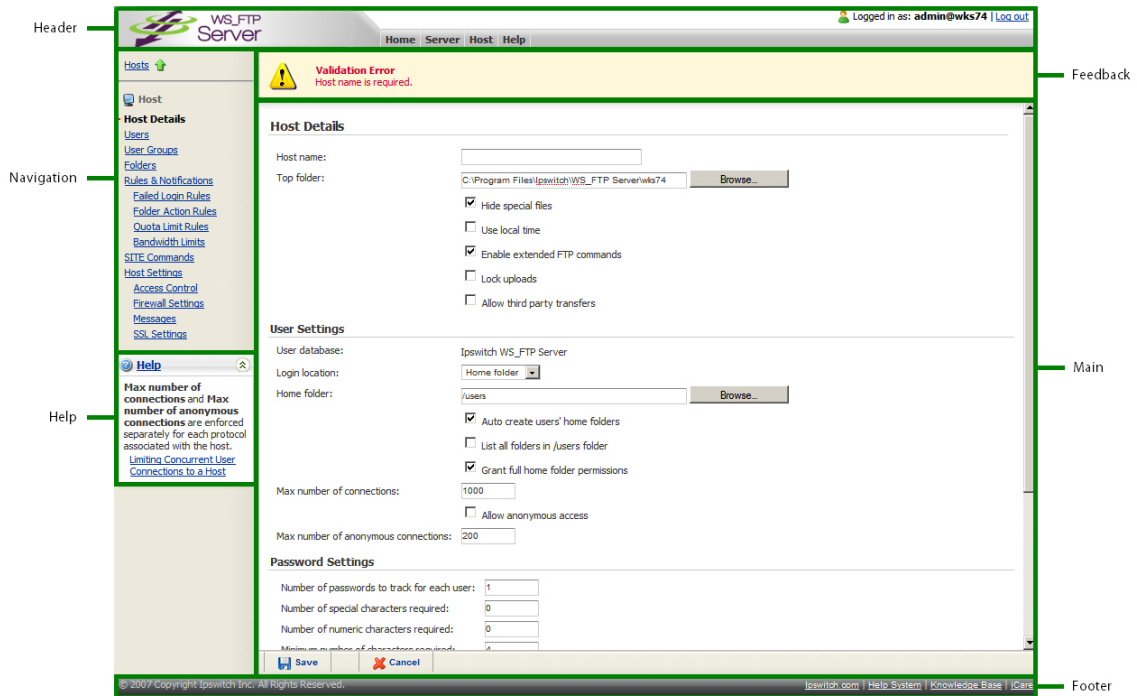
Header

WS_FTP Server

Logged in as: admin@wks74 | Log out

Home Server Host Help

Feedback

Navigation

Hosts

Host

Host Details
Users
User Groups
Folders
Rules & Notifications
Failed Login Rules
Folder Action Rules
Quota Limit Rules
Bandwidth Limits
SITE Commands
Host Settings
Access Control
Firewall Settings
Messages
SSL Settings

Help

Max number of connections and Max number of anonymous connections are enforced separately for each protocol associated with the host.
Limiting Concurrent User Connections to a Host

Help

Validation Error
Host name is required.

Host Details

Host name:
Top folder: C:\Program Files\Ipswitch\WS_FTP Server\wks74 Browse...
Hide special files
Use local time
Enable extended FTP commands
Lock uploads
Allow third party transfers

User Settings

User database: Ipswitch WS_FTP Server
Login location: Home folder
Home folder: /users Browse...
Auto create users' home folders
List all folders in /users folder
Grant full home folder permissions
Max number of connections: 1000
Allow anonymous access
Max number of anonymous connections: 200

Password Settings

Number of passwords to track for each user: 1
Number of special characters required: 0
Number of numeric characters required: 0
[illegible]

Main

Save Cancel

© 2007 Copyright Ipswitch Inc. All Rights Reserved.

Ipswitch.com | Help System | Knowledge Base | iCare

Footer